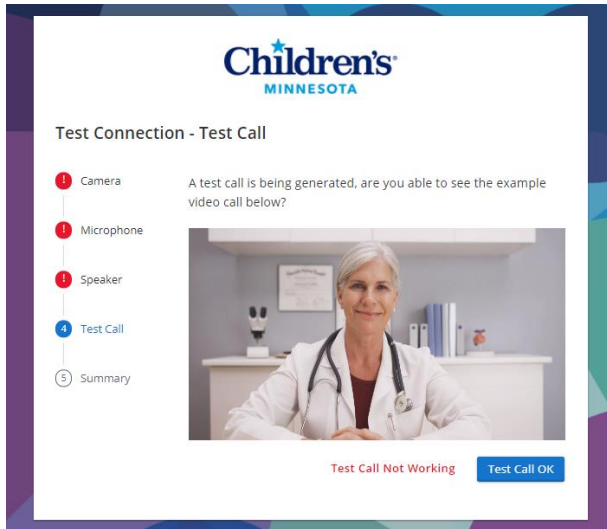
Children's
MINNESOTA

Test Connection - Test Call

! Camera

! Microphone

! Speaker

4 Test Call

5 Summary

A test call is being generated, are you able to see the example video call below?

Test Call Not Working

Test Call OK